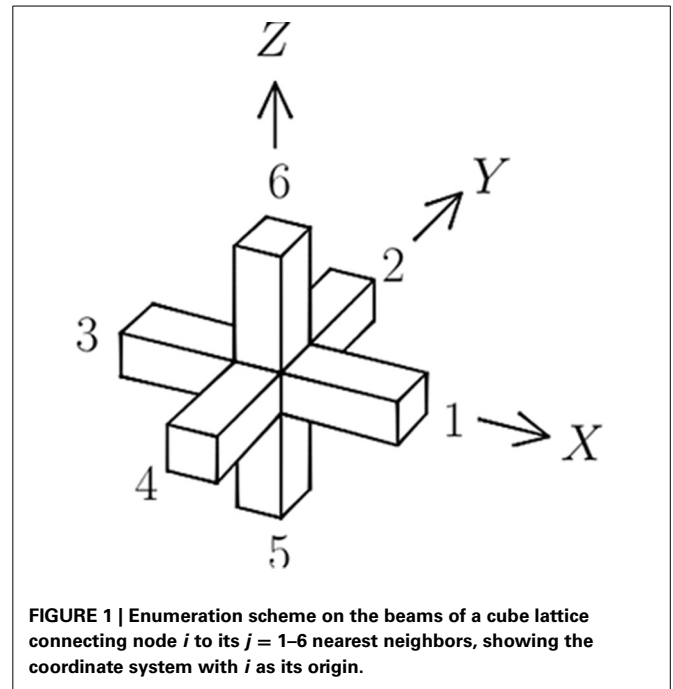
$Z$

6

$Y$

2

3

1

$X$

4

5

**FIGURE 1 | Enumeration scheme on the beams of a cube lattice connecting node *i* to its *j* = 1–6 nearest neighbors, showing the coordinate system with *i* as its origin.**